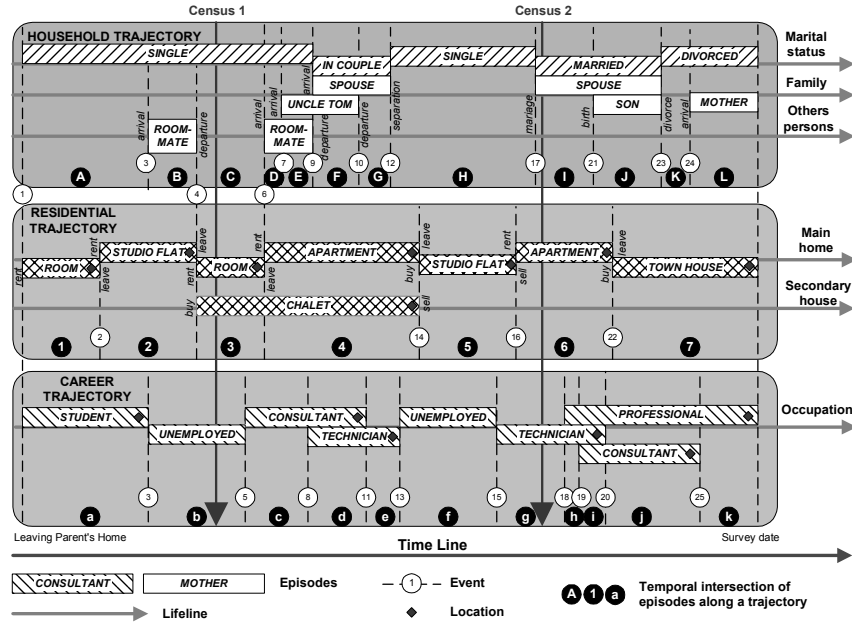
Census 1

Census 2

HOUSEHOLD TRAJECTORY

Marital status

Family

Others persons

SINGLE

IN COUPLE

SINGLE

MARRIED

DIVORCED

SPOUSE

SPOUSE

UNCLE TOM

SON

MOTHER

ROOM-MATE

ROOM-MATE

arrival

departure

arrival

arrival

departure

departure

separation

mariage

birth

divorce

arrival

3 4 7 9 10 12 17 21 23 24

A B C D E F G H I J K L

1 6

RESIDENTIAL TRAJECTORY

Main home

Secondary house

ROOM

STUDIO FLAT

ROOM

APARTMENT

STUDIO FLAT

APARTMENT

TOWN HOUSE

CHALET

rent

rent

leave

leave

rent

rent

leave

leave

buy

rent

buy

buy

sell

sell

leave

2 14 16 22

1 2 3 4 5 6 7

CAREER TRAJECTORY

Occupation

STUDENT

UNEMPLOYED

CONSULTANT

TECHNICIAN

UNEMPLOYED

TECHNICIAN

PROFESSIONAL

CONSULTANT

3 5 8 11 13 15 18 19 20 25

a b c d e f g h i j k

Leaving Parent's Home

Survey date

Time Line

CONSULTANT

MOTHER

Episodes

1

Event

A 1 a

Temporal intersection of episodes along a trajectory

Lifeline

Location